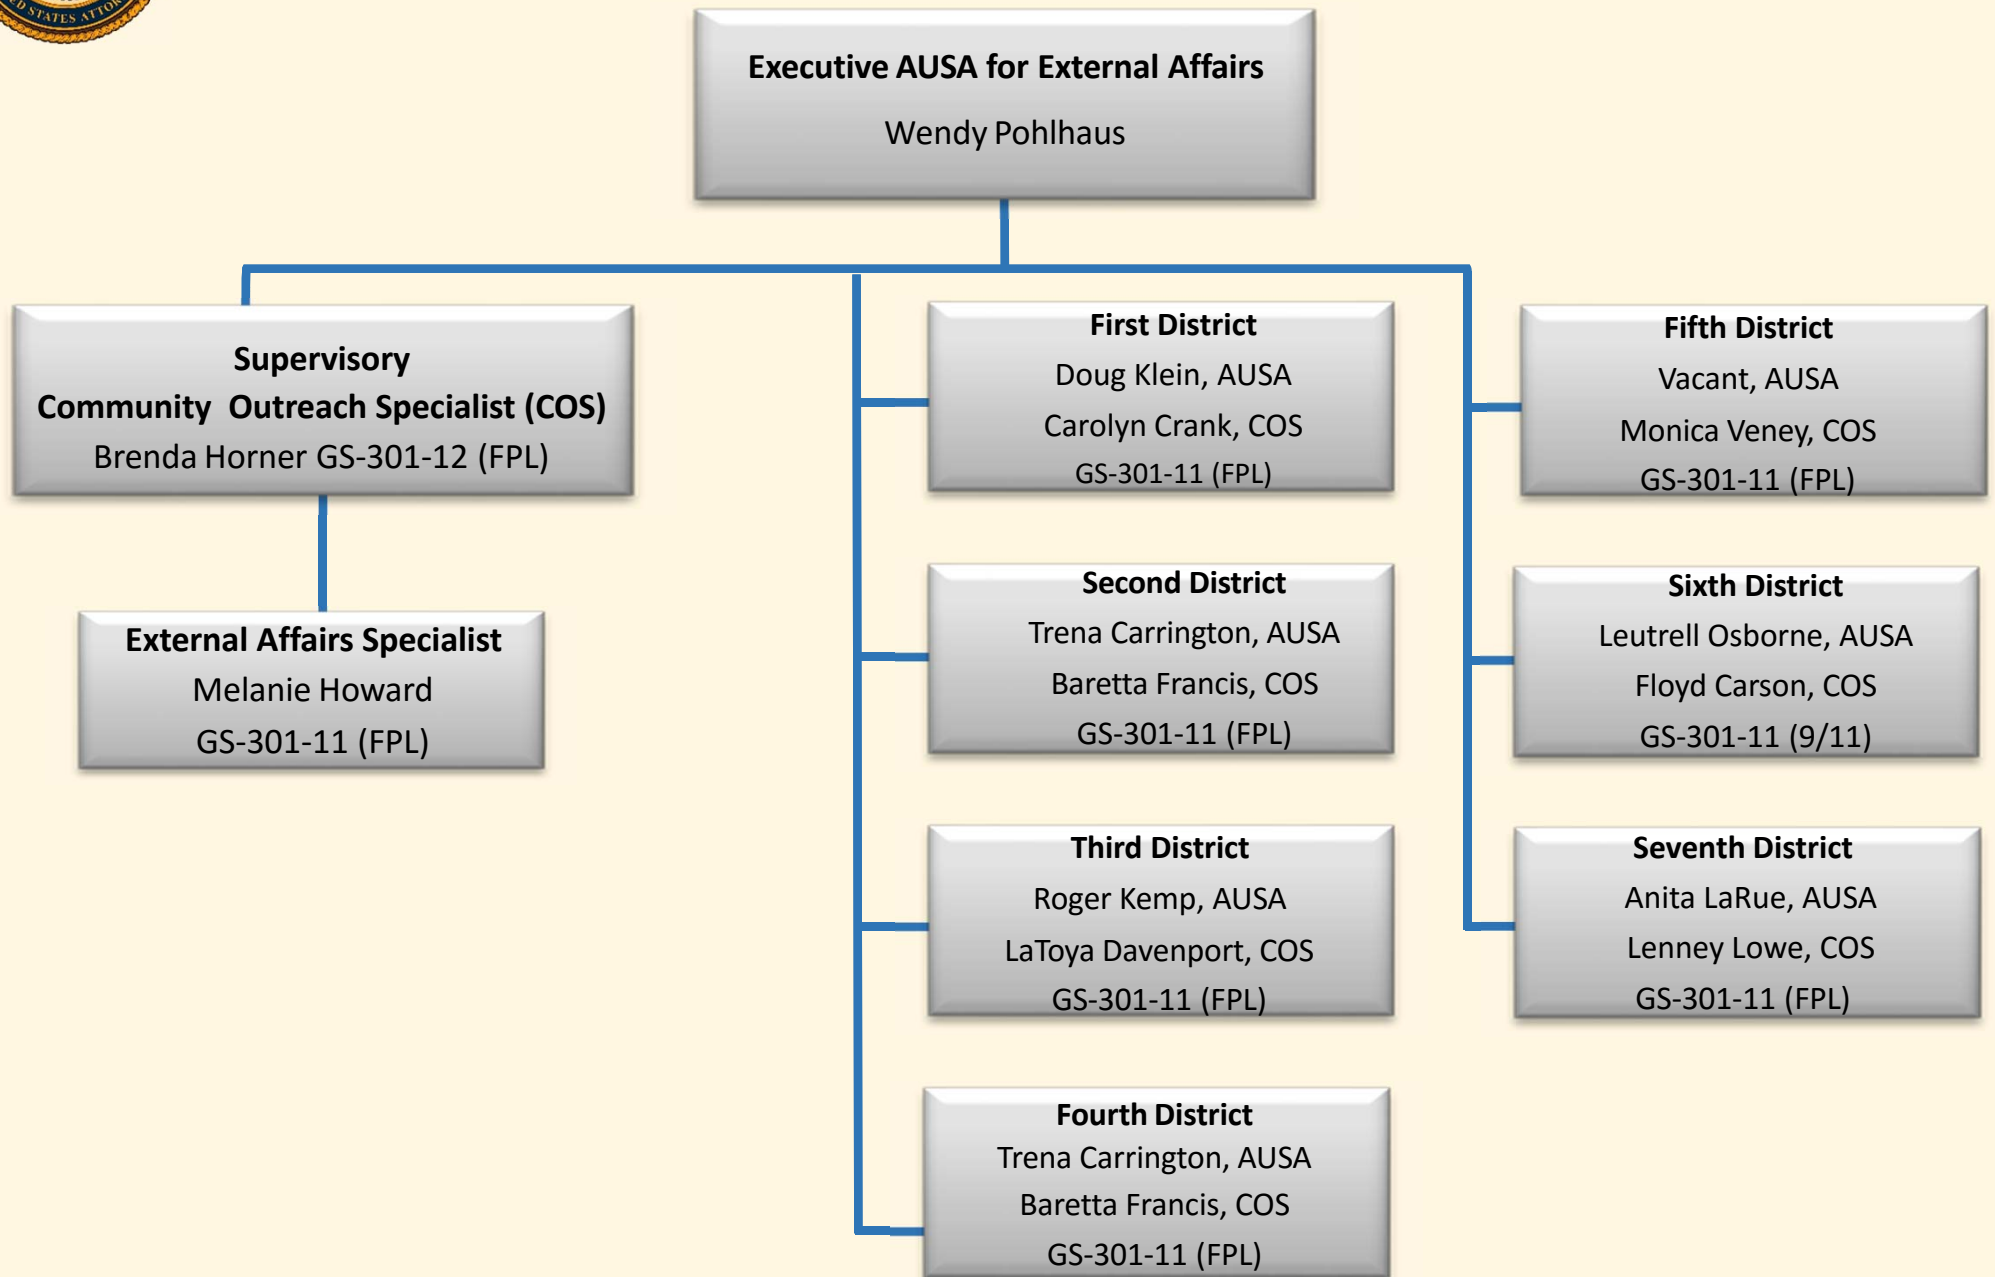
D STATES ATTO

Executive AUSA for External Affairs
Wendy Pohlhaus

Supervisory
Community Outreach Specialist (COS)
Brenda Horner GS-301-12 (FPL)

External Affairs Specialist
Melanie Howard
GS-301-11 (FPL)

First District
Doug Klein, AUSA
Carolyn Crank, COS
GS-301-11 (FPL)

Second District
Trena Carrington, AUSA
Baretta Francis, COS
GS-301-11 (FPL)

Third District
Roger Kemp, AUSA
LaToya Davenport, COS
GS-301-11 (FPL)

Fourth District
Trena Carrington, AUSA
Baretta Francis, COS
GS-301-11 (FPL)

Fifth District
Vacant, AUSA
Monica Veney, COS
GS-301-11 (FPL)

Sixth District
Leutrell Osborne, AUSA
Floyd Carson, COS
GS-301-11 (9/11)

Seventh District
Anita LaRue, AUSA
Lenney Lowe, COS
GS-301-11 (FPL)